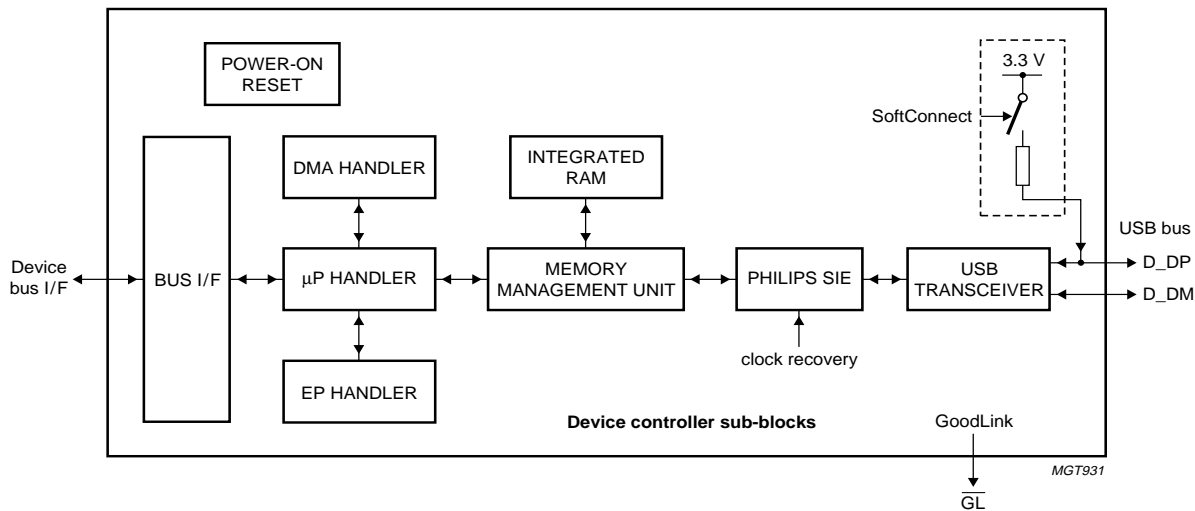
POWER-ON RESET

3.3 V

SoftConnect

DMA HANDLER

INTEGRATED RAM

USB bus

Device bus I/F

BUS I/F

μP HANDLER

MEMORY MANAGEMENT UNIT

PHILIPS SIE

USB TRANSCEIVER

D_DP

D_DM

clock recovery

EP HANDLER

Device controller sub-blocks

GoodLink

MGT931

$\overline{GL}$